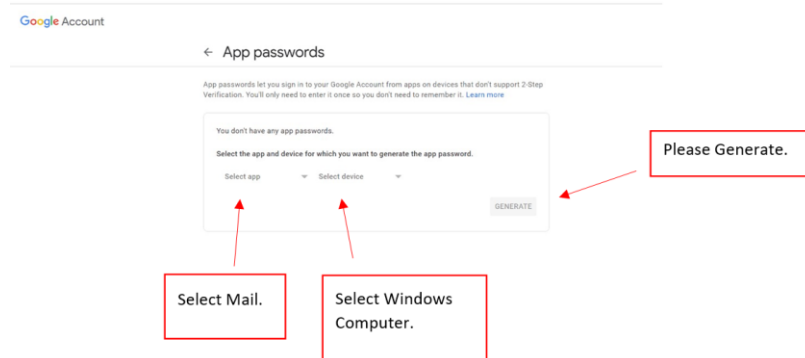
Google Account

← App passwords

App passwords let you sign in to your Google Account from apps on devices that don't support 2-Step Verification. You'll only need to enter it once so you don't need to remember it. Learn more

You don't have any app passwords.

Select the app and device for which you want to generate the app password.

Select app
Select device

GENERATE

Please Generate.

Select Mail.

Select Windows Computer.